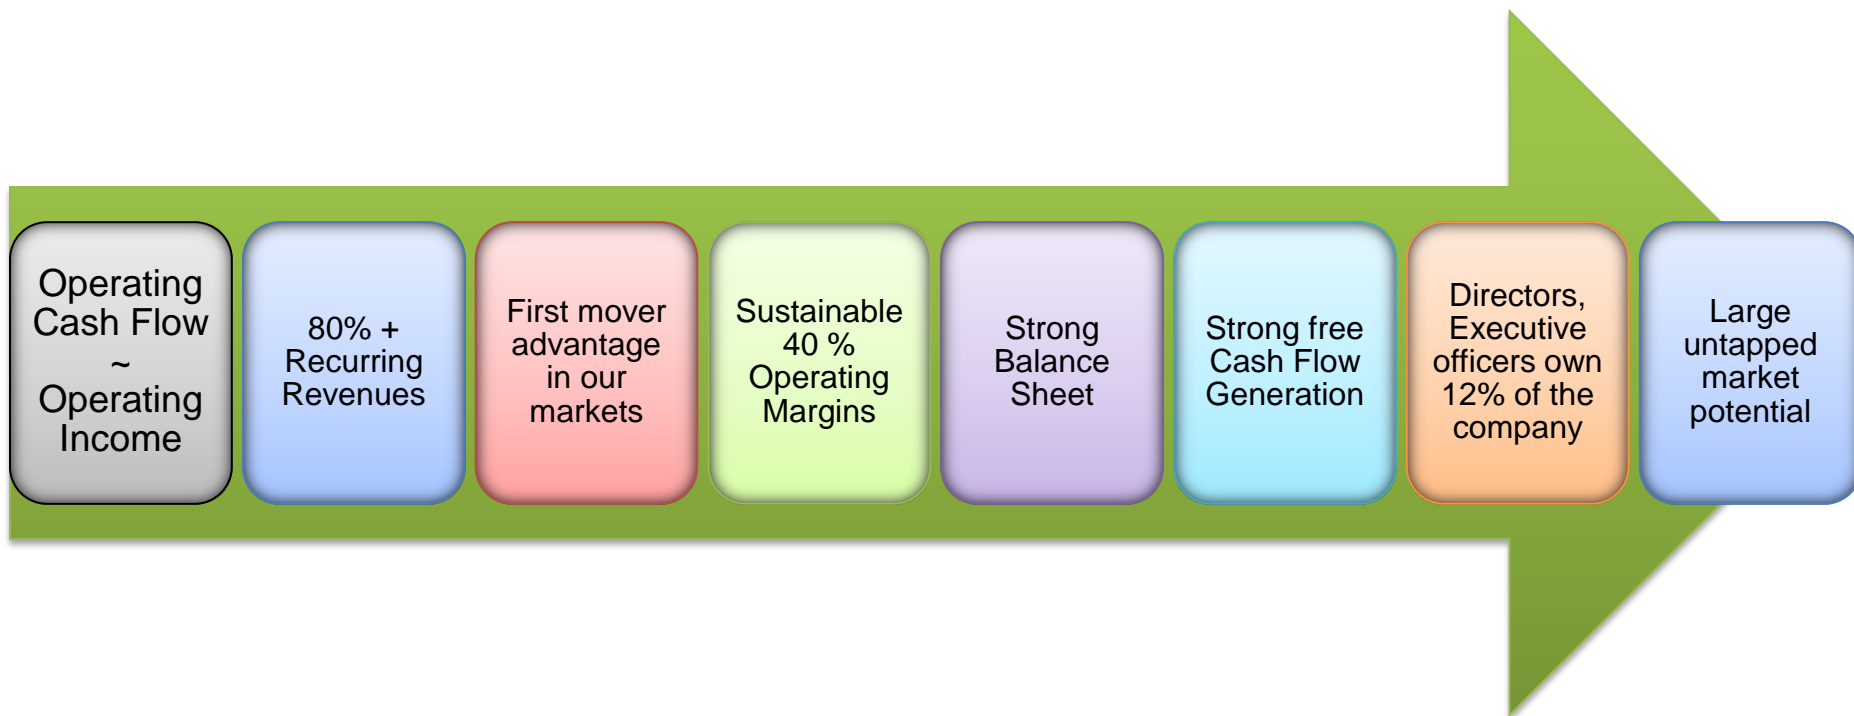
Operating Cash Flow ~ Operating Income

80% + Recurring Revenues

First mover advantage in our markets

Sustainable 40 % Operating Margins

Strong Balance Sheet

Strong free Cash Flow Generation

Directors, Executive officers own 12% of the company

Large untapped market potential